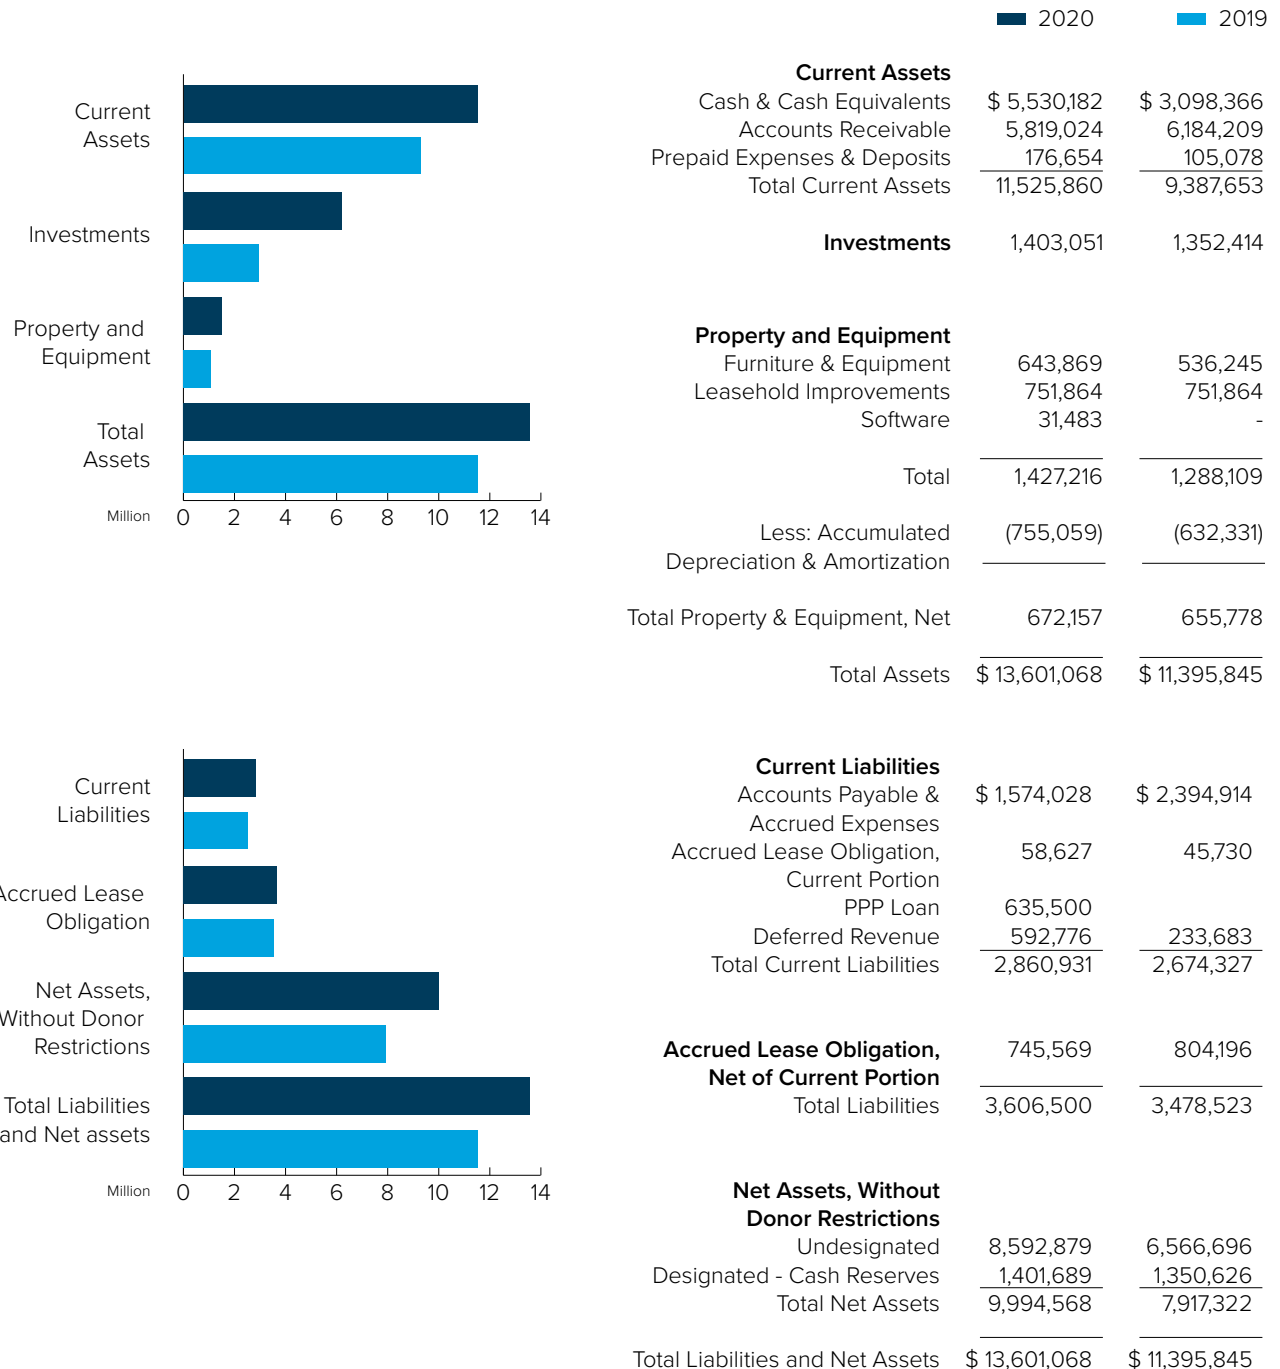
2020 2019

Current Assets

Investments

Property and Equipment

Total Assets

Million 0 2 4 6 8 10 12 14

| | 2020 | 2019 |
|---|---|---|
| **Current Assets** | | |
| Cash & Cash Equivalents | $ 5,530,182 | $ 3,098,366 |
| Accounts Receivable | 5,819,024 | 6,184,209 |
| Prepaid Expenses & Deposits | 176,654 | 105,078 |
| Total Current Assets | 11,525,860 | 9,387,653 |
| **Investments** | 1,403,051 | 1,352,414 |
| **Property and Equipment** | | |
| Furniture & Equipment | 643,869 | 536,245 |
| Leasehold Improvements | 751,864 | 751,864 |
| Software | 31,483 | - |
| Total | 1,427,216 | 1,288,109 |
| Less: Accumulated Depreciation & Amortization | (755,059) | (632,331) |
| Total Property & Equipment, Net | 672,157 | 655,778 |
| Total Assets | $ 13,601,068 | $ 11,395,845 |

Current Liabilities

Accrued Lease Obligation

Net Assets, Without Donor Restrictions

Total Liabilities and Net assets

Million 0 2 4 6 8 10 12 14

| | 2020 | 2019 |
|---|---|---|
| **Current Liabilities** | | |
| Accounts Payable & Accrued Expenses | $ 1,574,028 | $ 2,394,914 |
| Accrued Lease Obligation, Current Portion | 58,627 | 45,730 |
| PPP Loan | 635,500 | |
| Deferred Revenue | 592,776 | 233,683 |
| Total Current Liabilities | 2,860,931 | 2,674,327 |
| **Accrued Lease Obligation, Net of Current Portion** | 745,569 | 804,196 |
| Total Liabilities | 3,606,500 | 3,478,523 |
| **Net Assets, Without Donor Restrictions** | | |
| Undesignated | 8,592,879 | 6,566,696 |
| Designated - Cash Reserves | 1,401,689 | 1,350,626 |
| Total Net Assets | 9,994,568 | 7,917,322 |
| Total Liabilities and Net Assets | $ 13,601,068 | $ 11,395,845 |